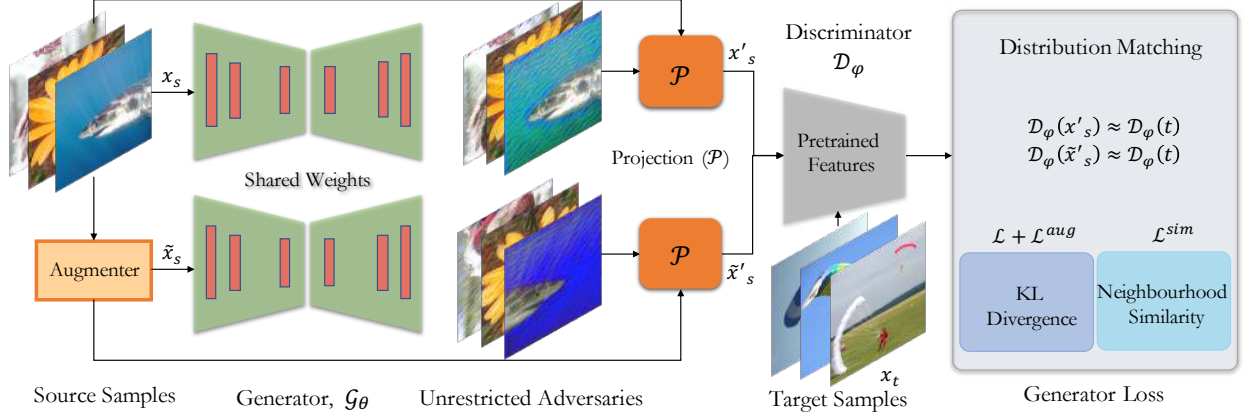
$x_s$

$x'_s$

Discriminator $\mathcal{D}_\varphi$

Distribution Matching

$\mathcal{D}_\varphi(x'_s) \approx \mathcal{D}_\varphi(t)$
$\mathcal{D}_\varphi(\tilde{x}'_s) \approx \mathcal{D}_\varphi(t)$

$\mathcal{P}$

Projection ($\mathcal{P}$)

Pretrained Features

Shared Weights

Augmenter

$\tilde{x}_s$

$\mathcal{P}$

$\tilde{x}'_s$

$\mathcal{L} + \mathcal{L}^{aug}$

$\mathcal{L}^{sim}$

KL Divergence

Neighbourhood Similarity

$x_t$

Source Samples

Generator, $\mathcal{G}_\theta$

Unrestricted Adversaries

Target Samples

Generator Loss